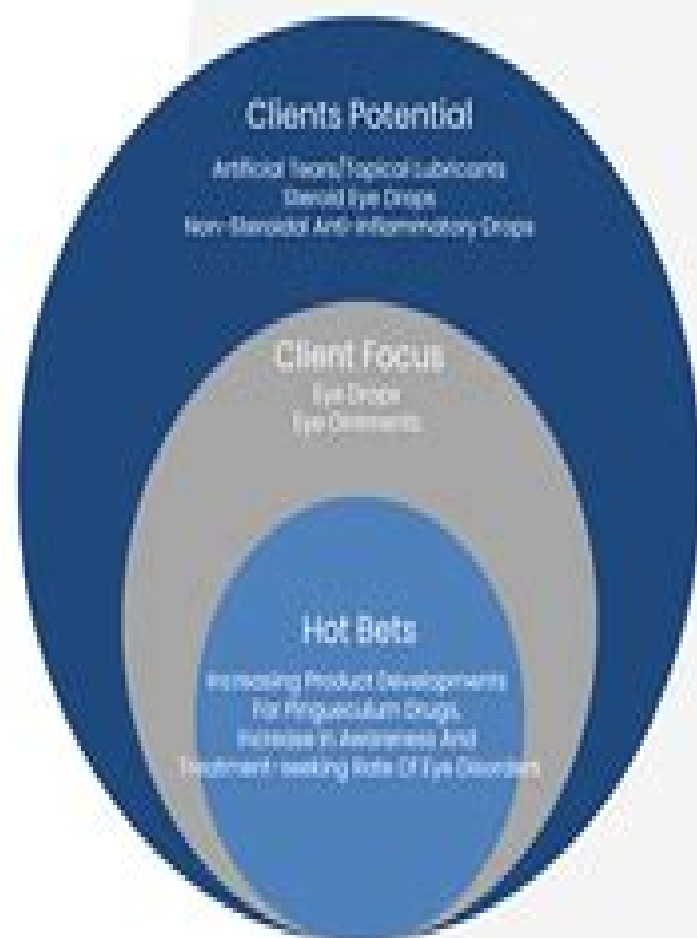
Clients Potential

Artificial Tears/Topical Lubricants
Steroid Eye Drops
Non-Steroidal Anti-Inflammatory Drops

Client Focus

Eye Drops
Eye Ointments

Hot Bets

Increasing Product Developments For Pinguecula Drugs, Increase In Awareness And Treatment-seeking Rate Of Eye Disorders